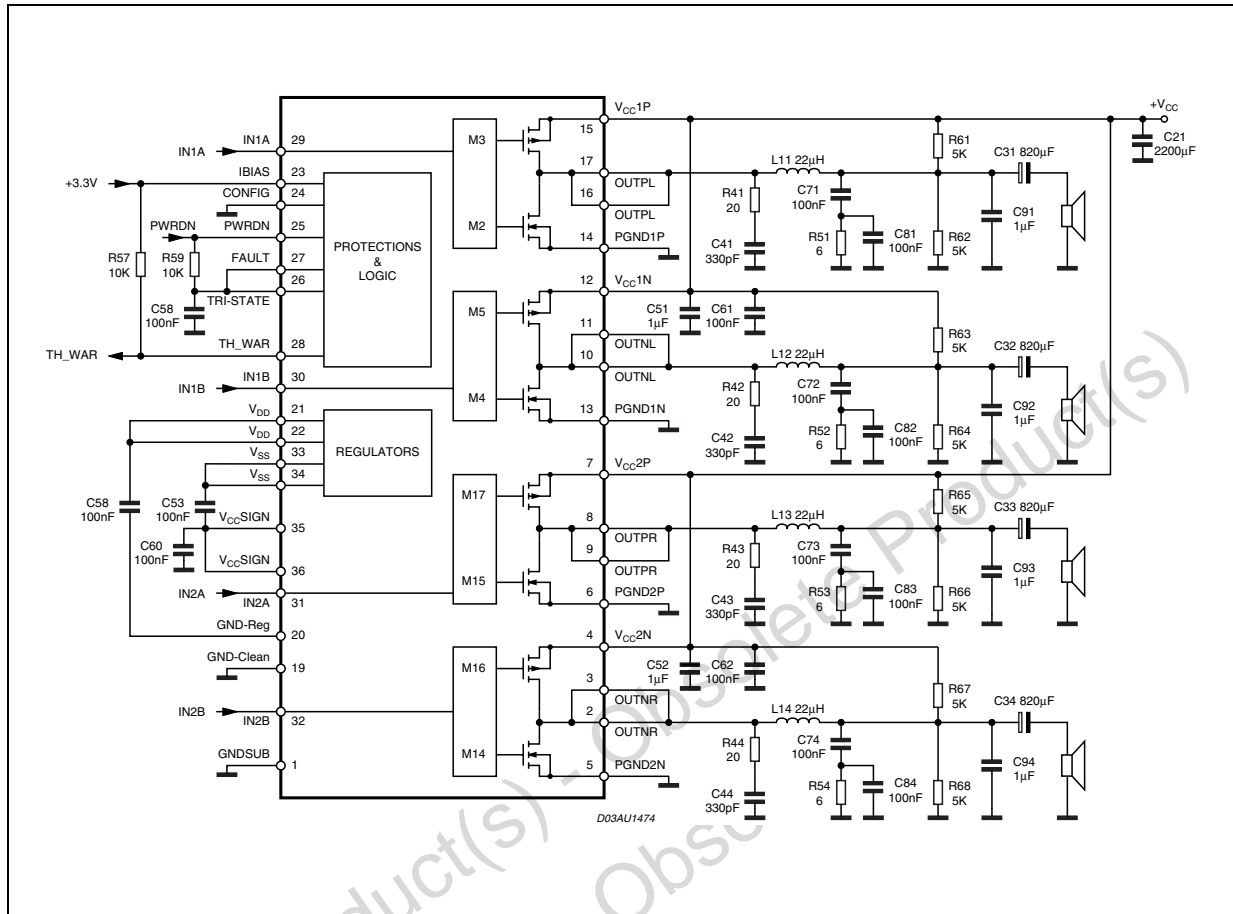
$+V_{CC}$
C21
2200µF
$V_{CC}1P$
IN1A
IN1A
29
M3
15
17
IBIAS
23
+3.3V
CONFIG
24
16
OUTPL
OUTPL
L11 22µH
R61
5K
C31 820µF
R41
20
C71
100nF
PWRDN
PWRDN
25
M2
14
PGND1P
R51
6
C81
100nF
R62
5K
C91
1µF
C41
330pF
R57
10K
R59
10K
FAULT
27
PROTECTIONS
&
LOGIC
TRI-STATE
26
C58
100nF
12
$V_{CC}1N$
M5
C51
1µF
C61
100nF
R63
5K
11
TH_WAR
TH_WAR
28
10
OUTNL
OUTNL
L12 22µH
C32 820µF
IN1B
IN1B
30
M4
R42
20
C72
100nF
13
PGND1N
R52
6
C82
100nF
R64
5K
C92
1µF
$V_{DD}$
21
$V_{DD}$
22
REGULATORS
C42
330pF
$V_{SS}$
33
$V_{SS}$
34
7
$V_{CC}2P$
C58
100nF
C53
100nF
$V_{CC}SIGN$
35
M17
R65
5K
8
L13 22µH
C33 820µF
C60
100nF
$V_{CC}SIGN$
36
9
OUTPR
OUTPR
R43
20
C73
100nF
M15
C93
1µF
IN2A
IN2A
31
6
PGND2P
R53
6
C83
100nF
R66
5K
C43
330pF
GND-Reg
20
4
$V_{CC}2N$
GND-Clean
19
M16
C52
1µF
C62
100nF
3
R67
5K
IN2B
IN2B
32
OUTNR
2
OUTNR
L14 22µH
C34 820µF
GNDSUB
1
M14
R44
20
C74
100nF
5
PGND2N
R54
6
C84
100nF
R68
5K
C94
1µF
C44
330pF
D03AU1474
Obsolete Product(s) - Obsolete Product(s)